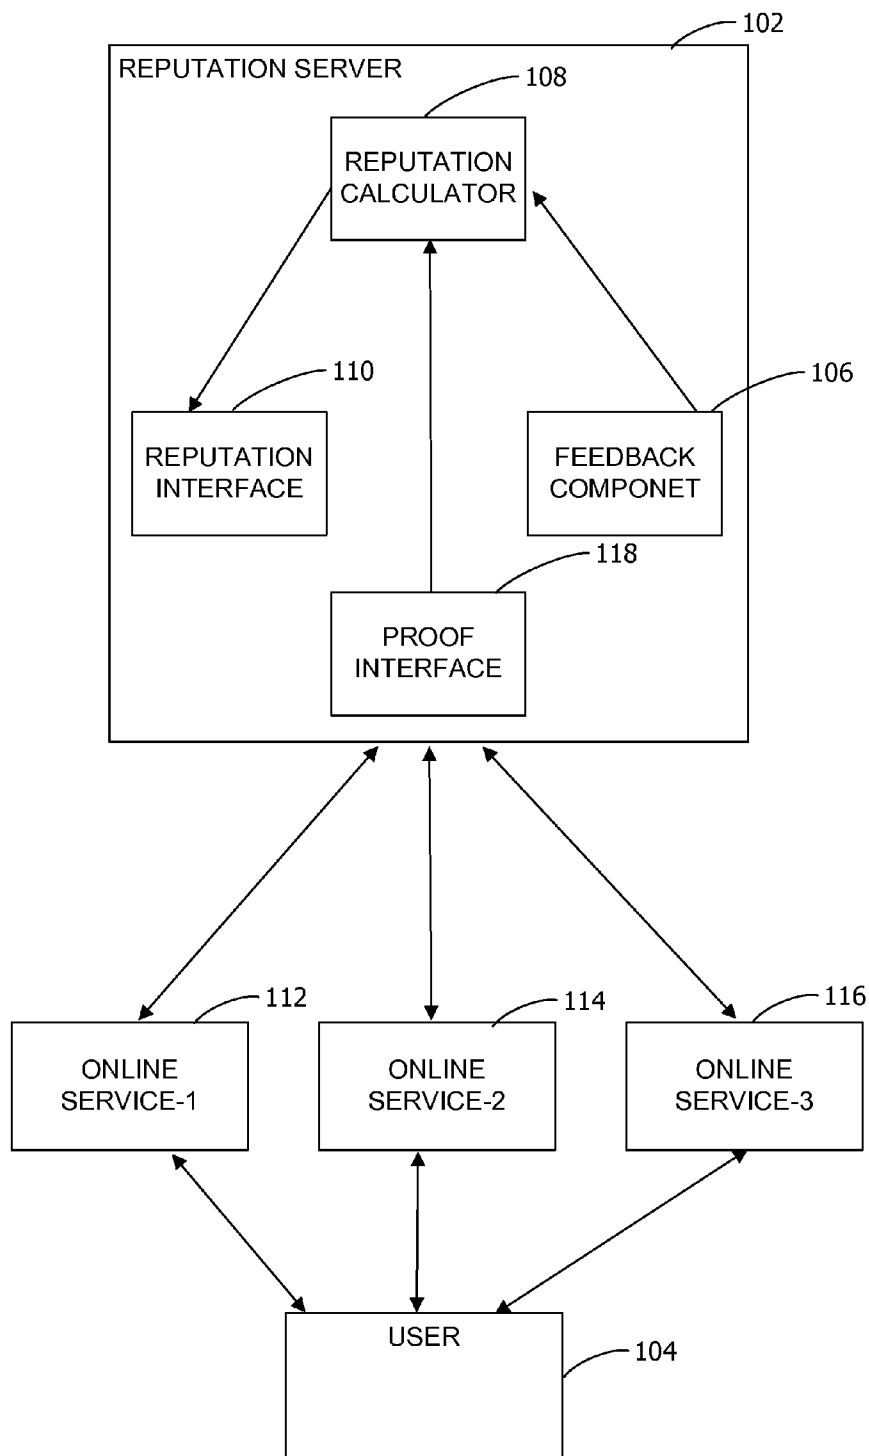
102

REPUTATION SERVER

108

REPUTATION CALCULATOR

110

REPUTATION INTERFACE

106

FEEDBACK COMPONET

118

PROOF INTERFACE

112

ONLINE SERVICE-1

114

ONLINE SERVICE-2

116

ONLINE SERVICE-3

USER

104